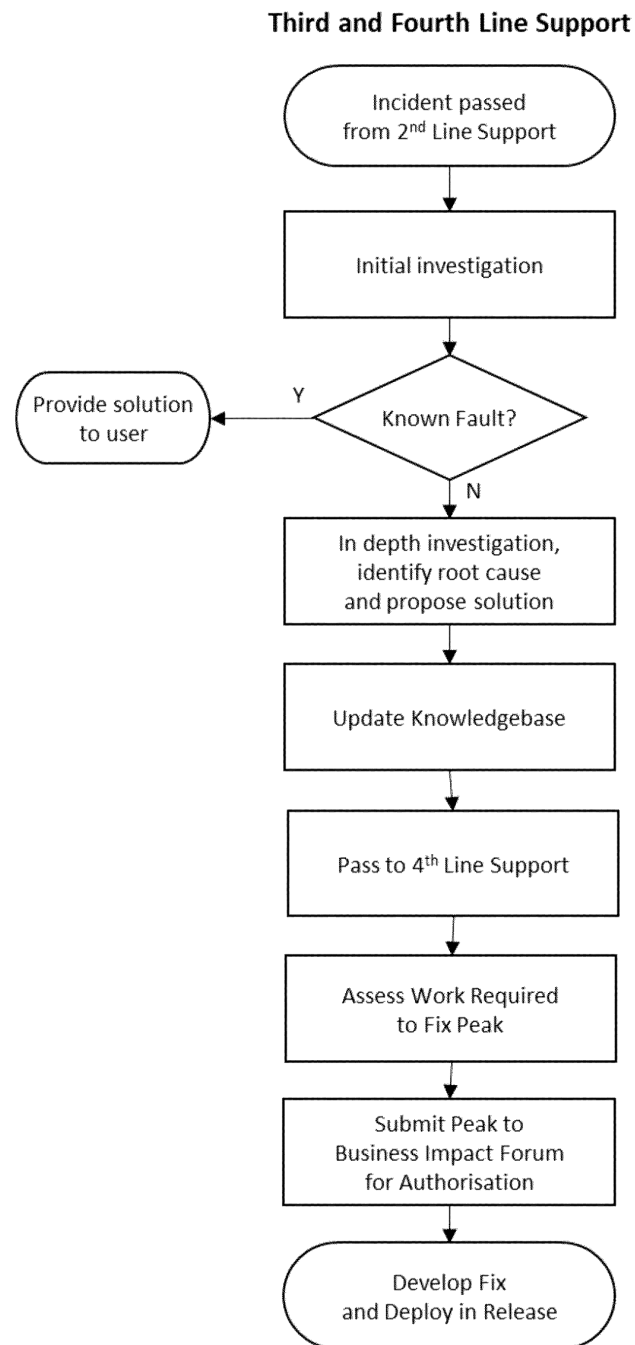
Third and Fourth Line Support

Incident passed from 2$^{nd}$ Line Support

Initial investigation

Known Fault?

Y

Provide solution to user

N

In depth investigation, identify root cause and propose solution

Update Knowledgebase

Pass to 4$^{th}$ Line Support

Assess Work Required to Fix Peak

Submit Peak to Business Impact Forum for Authorisation

Develop Fix and Deploy in Release